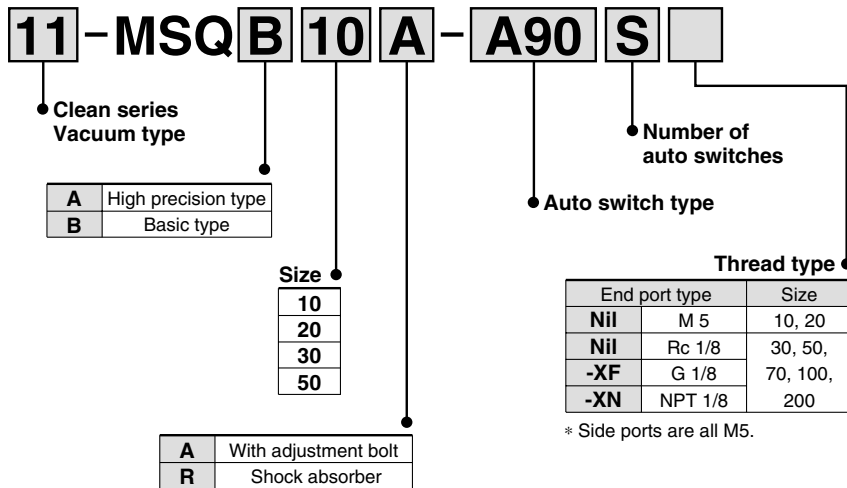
11 - MSQ B 10 A - A90 S

Clean series Vacuum type

| A | High precision type |
|---|---|
| B | Basic type |

Size

| 10 |
|---|
| 20 |
| 30 |
| 50 |

| A | With adjustment bolt |
|---|---|
| R | Shock absorber |

Auto switch type

Number of auto switches

Thread type

| End port type | | Size |
|---|---|---|
| Nil | M 5 | 10, 20 |
| Nil | Rc 1/8 | 30, 50, 70, 100, 200 |
| -XF | G 1/8 | |
| -XN | NPT 1/8 | |

∗ Side ports are all M5.